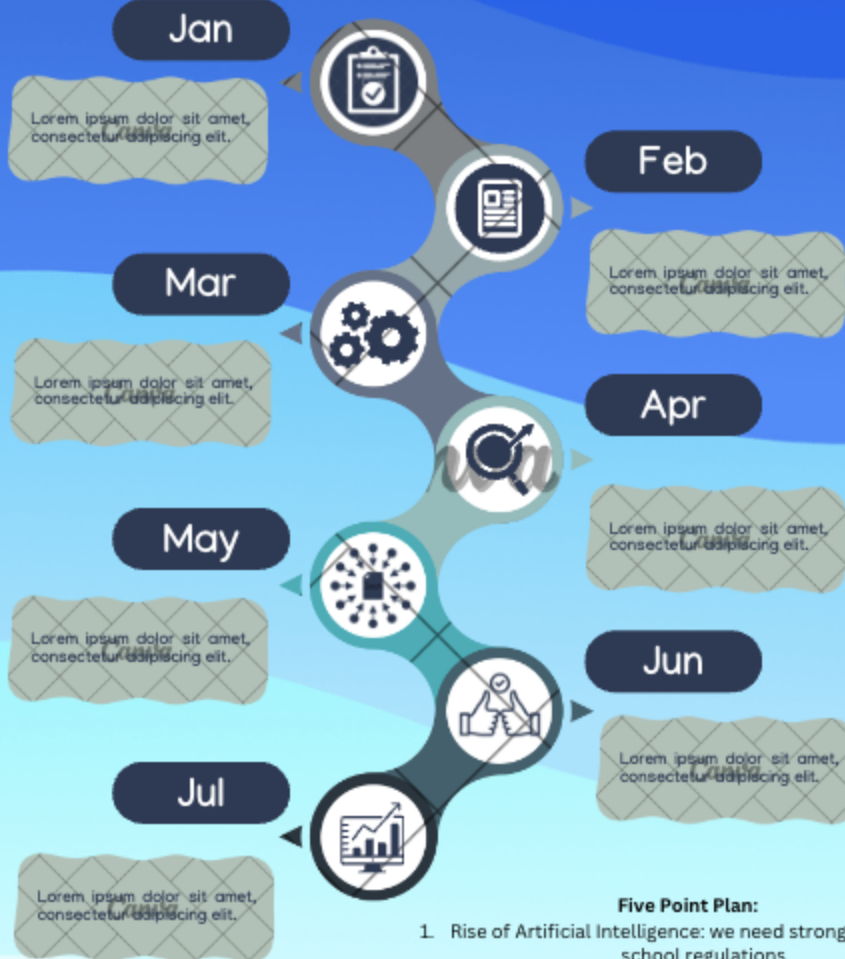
Jan

Lorem ipsum dolor sit amet, consectetur adipiscing elit.

Feb

Lorem ipsum dolor sit amet, consectetur adipiscing elit.

Mar

Lorem ipsum dolor sit amet, consectetur adipiscing elit.

Apr

Lorem ipsum dolor sit amet, consectetur adipiscing elit.

May

Lorem ipsum dolor sit amet, consectetur adipiscing elit.

Jun

Lorem ipsum dolor sit amet, consectetur adipiscing elit.

Jul

Lorem ipsum dolor sit amet, consectetur adipiscing elit.

Five Point Plan:

1. Rise of Artificial Intelligence: we need strong school regulations